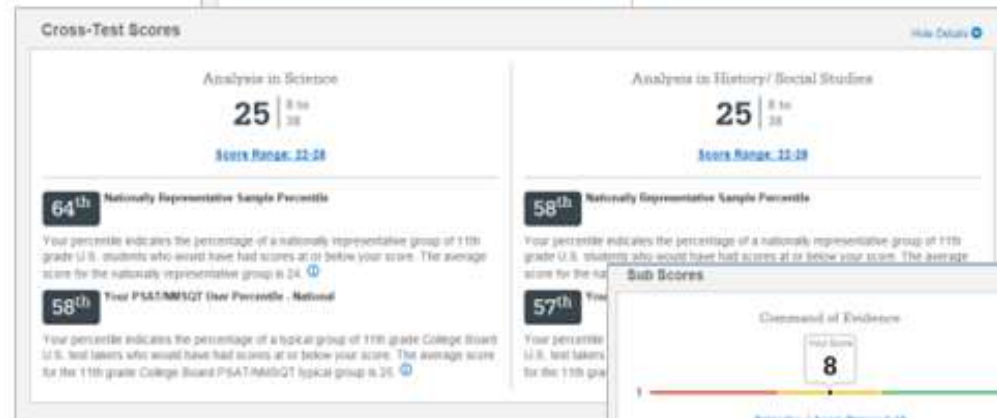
Cross-Test Scores

Hide Details

Analysis in Science

25 | 8 to 38

Score Range: 22-28

64th Nationally Representative Sample Percentile

Your percentile indicates the percentage of a nationally representative group of 11th grade U.S. students who would have had scores at or below your score. The average score for the nationally representative group is 24.

58th Your PSAT/NMSQT User Percentile - National

Your percentile indicates the percentage of a typical group of 11th grade College Board U.S. test takers who would have had scores at or below your score. The average score for the 11th grade College Board PSAT/NMSQT typical group is 25.

Analysis in History/ Social Studies

25 | 8 to 38

Score Range: 22-28

58th Nationally Representative Sample Percentile

Your percentile indicates the percentage of a nationally representative group of 11th grade U.S. students who would have had scores at or below your score. The average score for the na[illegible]

57th You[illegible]

Your percentile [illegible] U.S. test takers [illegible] for the 11th gra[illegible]

Sub Scores

Command of Evidence

Your Score

8

1

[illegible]